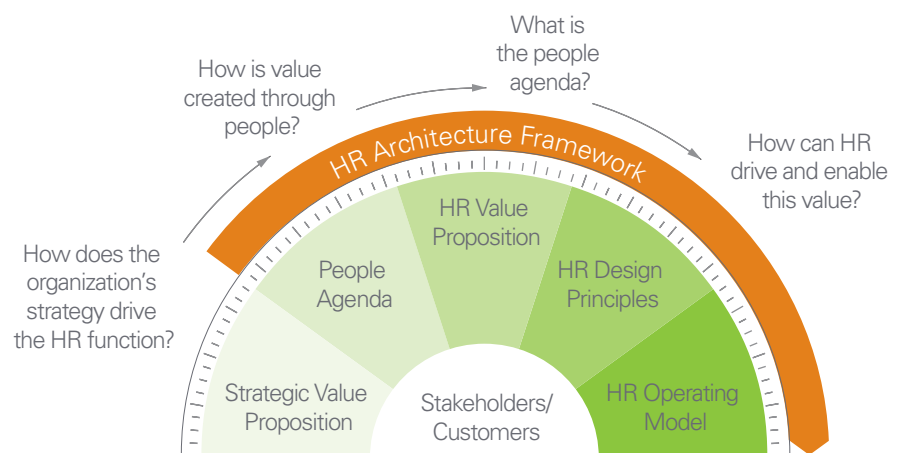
What is the people agenda?

How is value created through people?

HR Architecture Framework

How can HR drive and enable this value?

How does the organization's strategy drive the HR function?

HR Value Proposition

People Agenda

HR Design Principles

Strategic Value Proposition

Stakeholders/ Customers

HR Operating Model